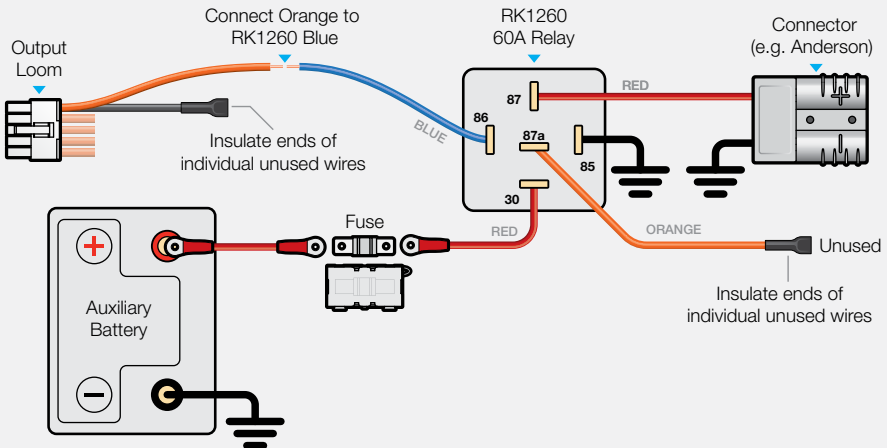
Output Loom

Connect Orange to RK1260 Blue

RK1260 60A Relay

Connector (e.g. Anderson)

Insulate ends of individual unused wires

BLUE

86

87

87a

85

30

RED

Fuse

RED

ORANGE

Unused

Insulate ends of individual unused wires

+

Auxiliary Battery

−